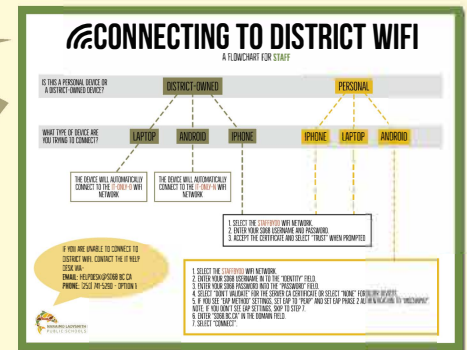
CONNECTING TO DISTRICT WIFI

A FLOWCHART FOR STAFF

IS THIS A PERSONAL DEVICE OR A DISTRICT-OWNED DEVICE?

DISTRICT-OWNED

PERSONAL

WHAT TYPE OF DEVICE ARE YOU TRYING TO CONNECT?

LAPTOP

ANDROID

IPHONE

IPHONE

LAPTOP

ANDROID

THE DEVICE WILL AUTOMATICALLY CONNECT TO THE IT-ONLY-D WIFI NETWORK

THE DEVICE WILL AUTOMATICALLY CONNECT TO THE IT-ONLY-W WIFI NETWORK

1. SELECT THE STAFF068 WIFI NETWORK.
2. ENTER YOUR SD68 USERNAME AND PASSWORD.
3. ACCEPT THE CERTIFICATE AND SELECT "TRUST" WHEN PROMPTED

IF YOU ARE UNABLE TO CONNECT TO DISTRICT WIFI, CONTACT THE IT HELP DESK VIA:
EMAIL: HELPDESK@SD68.BC.CA
PHONE: (250) 741-5290 - OPTION 1

1. SELECT THE STAFF068 WIFI NETWORK.
2. ENTER YOUR SD68 USERNAME IN TO THE "IDENTITY" FIELD.
3. ENTER YOUR SD68 PASSWORD INTO THE "PASSWORD" FIELD.
4. SELECT "DON'T VALIDATE" FOR THE SERVER CA CERTIFICATE OR SELECT "NONE" FOR OLDER DEVICES.
5. IF YOU SEE "EAP METHOD" SETTINGS, SET EAP TO "PEAP" AND SET EAP PHASE 2 AUTHENTICATION TO "MSCHAPV2"
NOTE: IF YOU DON'T SEE EAP SETTINGS, SKIP TO STEP 7.
6. ENTER "SD68.BC.CA" IN THE DOMAIN FIELD.
7. SELECT "CONNECT"

NANAIMO LADYSMITH PUBLIC SCHOOLS